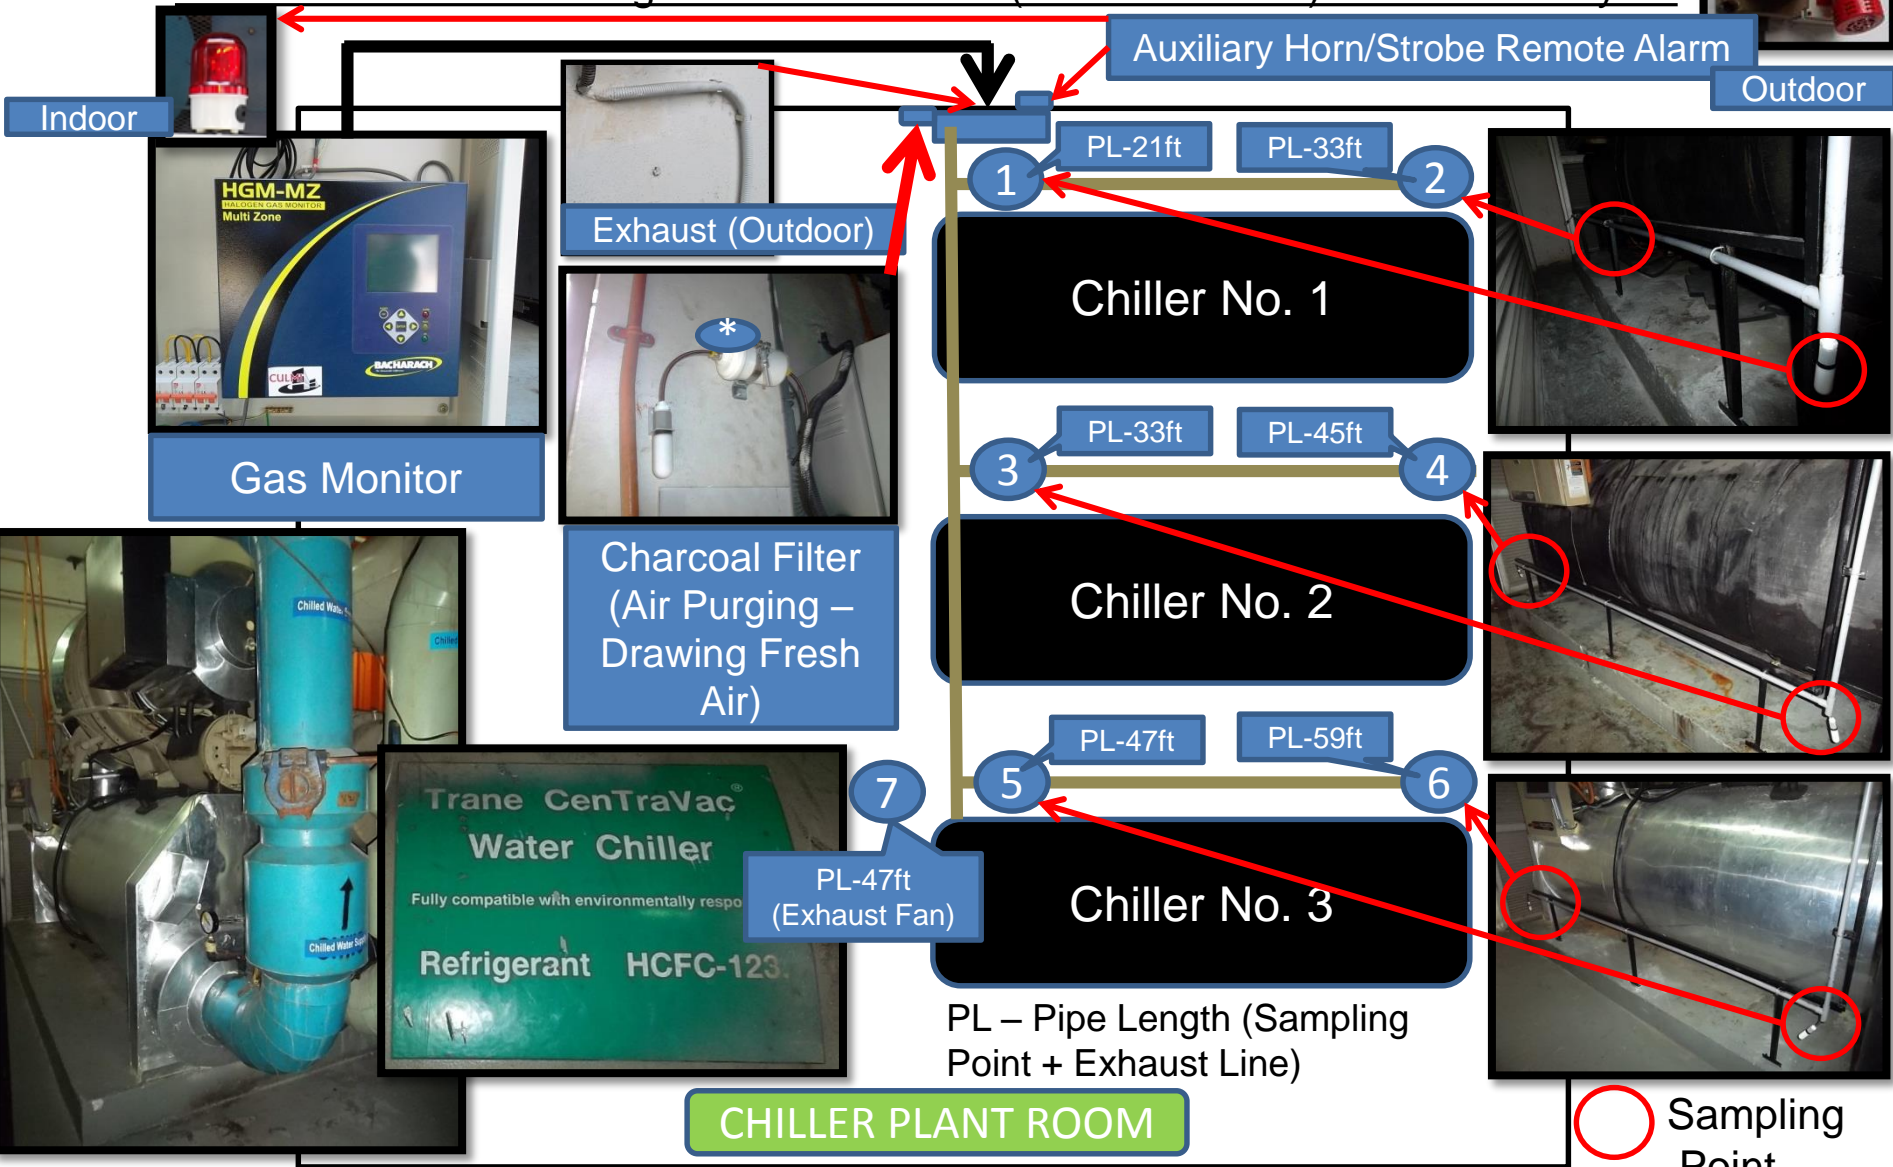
Auxiliary Horn/Strobe Remote Alarm

Outdoor

Indoor

HGM-MZ
HALOGEN GAS MONITOR
Multi Zone

BACHARACH

Gas Monitor

Exhaust (Outdoor)

*

Charcoal Filter (Air Purging – Drawing Fresh Air)

PL-21ft

PL-33ft

1

2

Chiller No. 1

PL-33ft

PL-45ft

3

4

Chiller No. 2

PL-47ft

PL-59ft

5

6

7

PL-47ft (Exhaust Fan)

Chiller No. 3

Chilled Water

Chilled Water Sup

Trane CenTraVac
Water Chiller
Fully compatible with environmentally respo
Refrigerant HCFC-123

PL – Pipe Length (Sampling Point + Exhaust Line)

CHILLER PLANT ROOM

Sampling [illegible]